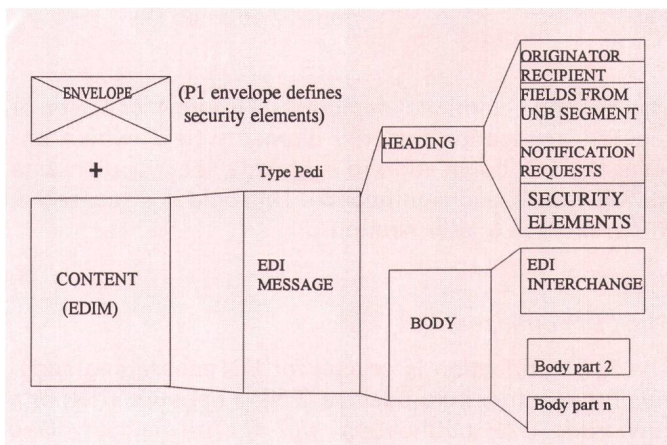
ENVELOPE

(P1 envelope defines security elements)

+

CONTENT
(EDIM)

Type Pedi

EDI MESSAGE

HEADING

ORIGINATOR
RECIPIENT
FIELDS FROM UNB SEGMENT

NOTIFICATION REQUESTS

SECURITY ELEMENTS

BODY

EDI INTERCHANGE

Body part 2

Body part n